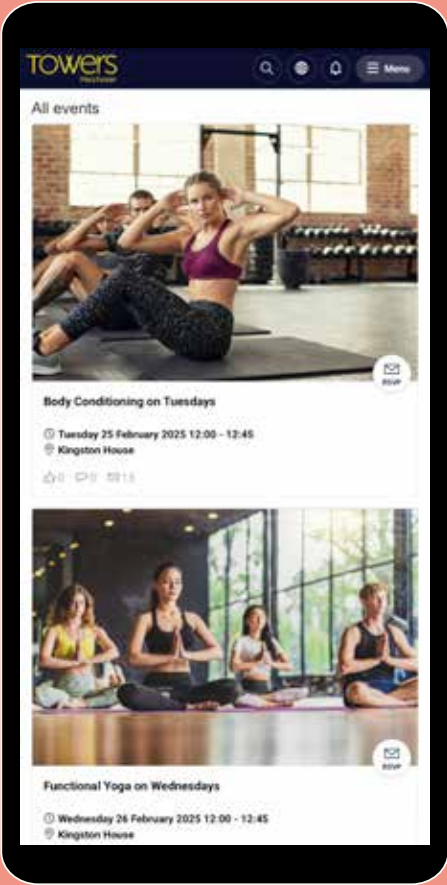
TOWERS
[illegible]
Menu

All events

RSVP

Body Conditioning on Tuesdays

Tuesday 25 February 2025 12:00 - 12:45
Kingston House

0 0 13

RSVP

Functional Yoga on Wednesdays

Wednesday 26 February 2025 12:00 - 12:45
Kingston House